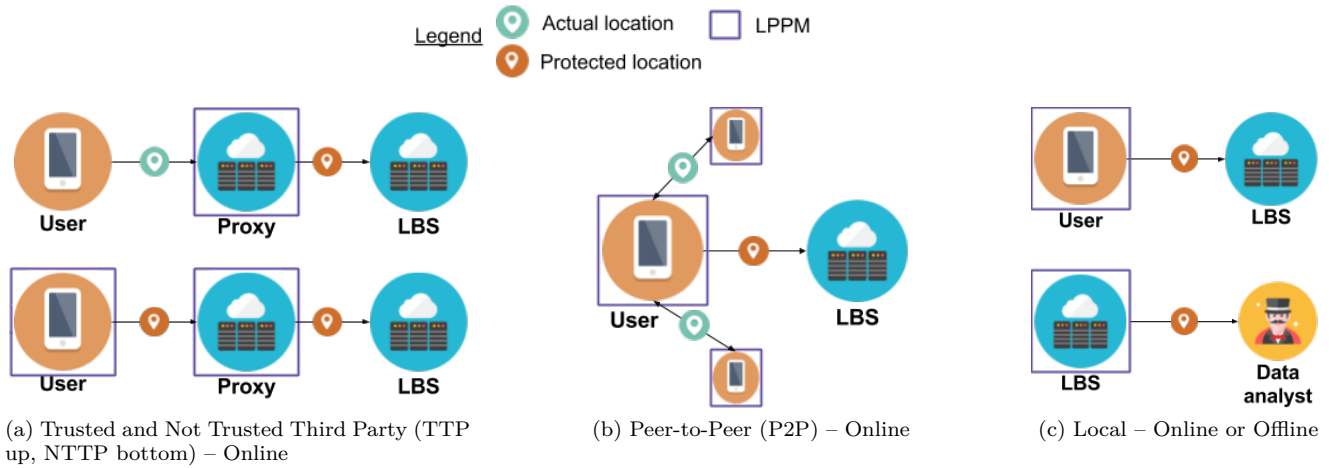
Legend Actual location LPPM
Protected location

User
Proxy
LBS

User
Proxy
LBS

User
LBS

User
LBS

LBS
Data analyst

(a) Trusted and Not Trusted Third Party (TTP up, NTTP bottom) – Online

(b) Peer-to-Peer (P2P) – Online

(c) Local – Online or Offline